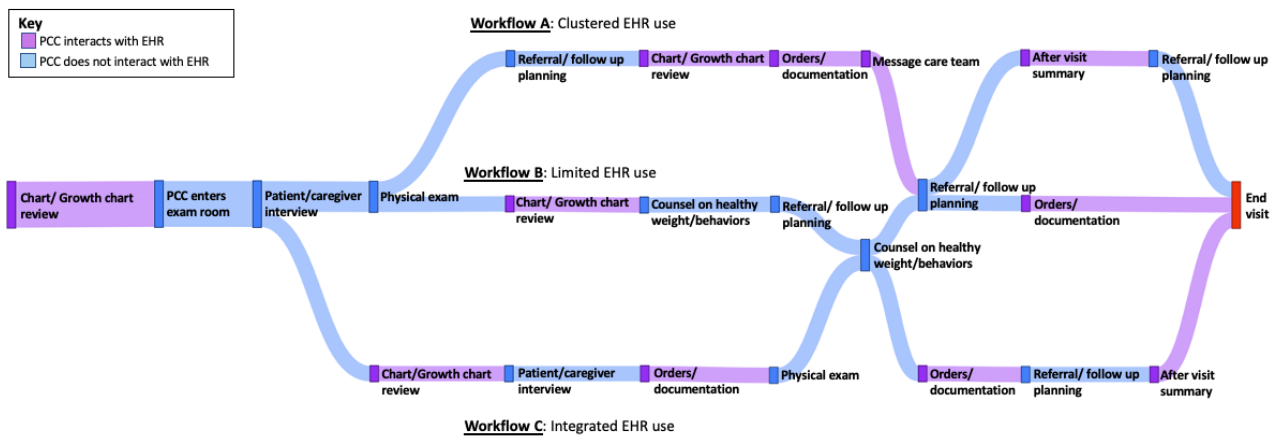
Key
PCC interacts with EHR
PCC does not interact with EHR

Workflow A: Clustered EHR use

Workflow B: Limited EHR use

Workflow C: Integrated EHR use

Chart/ Growth chart review
PCC enters exam room
Patient/caregiver interview
Physical exam

Referral/ follow up planning
Chart/ Growth chart review
Orders/ documentation
Message care team
After visit summary
Referral/ follow up planning

Chart/ Growth chart review
Counsel on healthy weight/behaviors
Referral/ follow up planning
Counsel on healthy weight/behaviors
Referral/ follow up planning
Orders/ documentation

Chart/Growth chart review
Patient/caregiver interview
Orders/ documentation
Physical exam
Orders/ documentation
Referral/ follow up planning
After visit summary

End visit